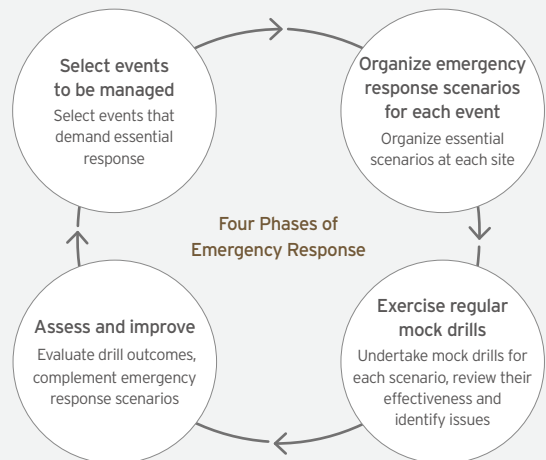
Select events to be managed

Select events that demand essential response

Organize emergency response scenarios for each event

Organize essential scenarios at each site

Four Phases of Emergency Response

Assess and improve

Evaluate drill outcomes, complement emergency response scenarios

Exercise regular mock drills

Undertake mock drills for each scenario, review their effectiveness and identify issues